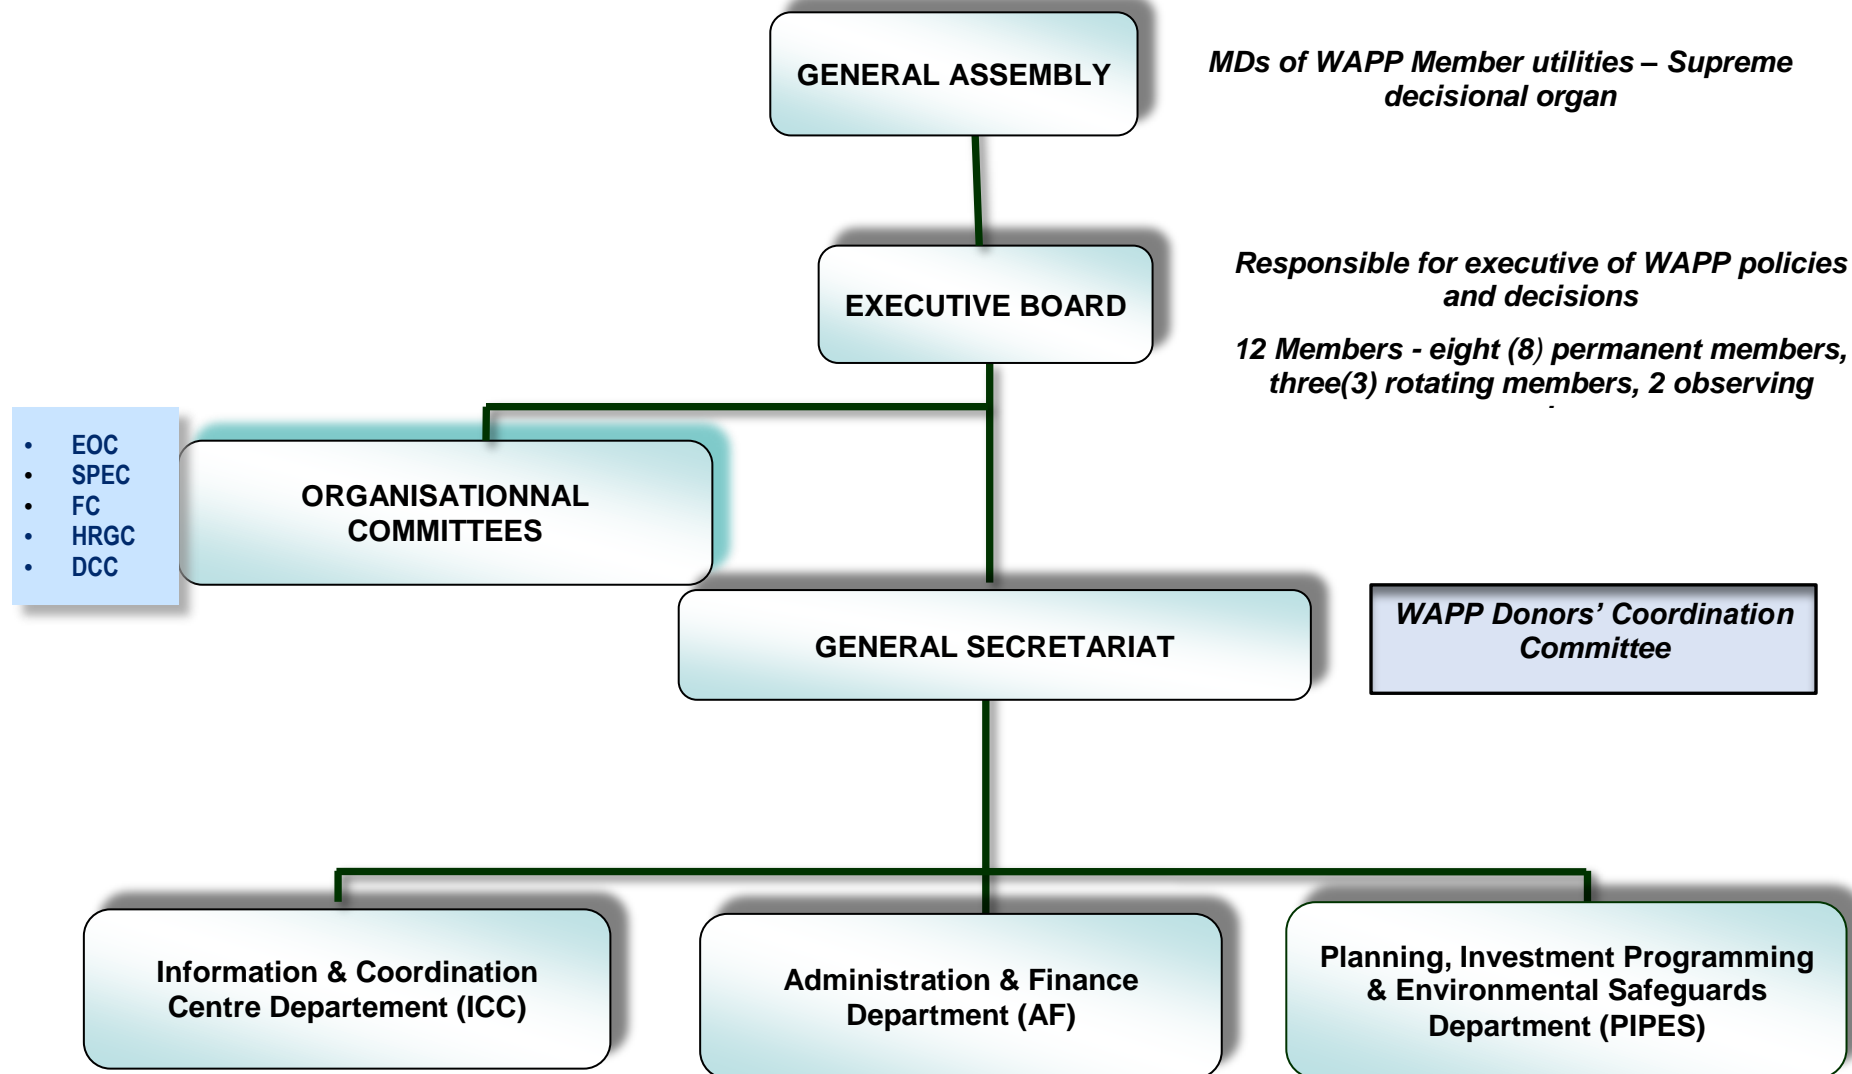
GENERAL ASSEMBLY

MDs of WAPP Member utilities – Supreme decisional organ

EXECUTIVE BOARD

Responsible for executive of WAPP policies and decisions

12 Members - eight (8) permanent members, three(3) rotating members, 2 observing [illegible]

- EOC
- SPEC
- FC
- HRGC
- DCC

ORGANISATIONNAL COMMITTEES

GENERAL SECRETARIAT

WAPP Donors' Coordination Committee

Information & Coordination Centre Departement (ICC)

Administration & Finance Department (AF)

Planning, Investment Programming & Environmental Safeguards Department (PIPES)